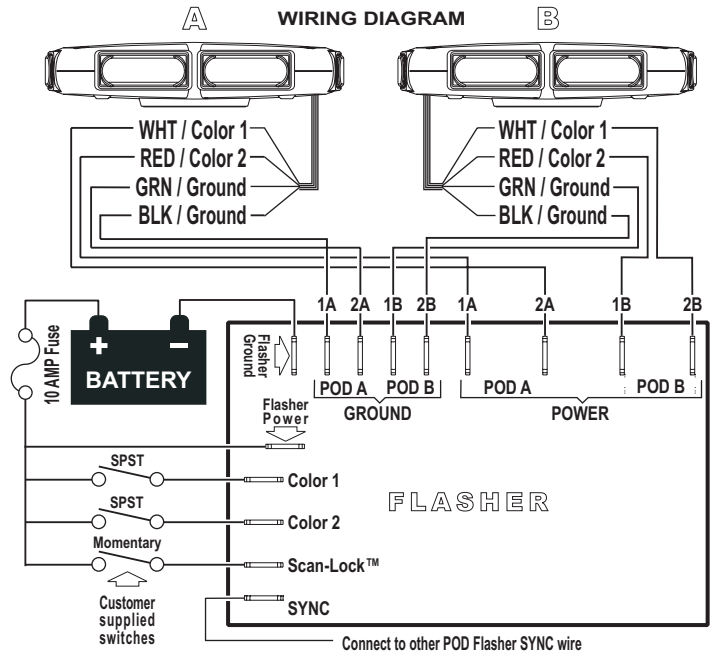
A WIRING DIAGRAM B

WHT / Color 1
RED / Color 2
GRN / Ground
BLK / Ground

WHT / Color 1
RED / Color 2
GRN / Ground
BLK / Ground

10 AMP Fuse
+ −
BATTERY

Flasher Ground

1A 2A 1B 2B 1A 2A 1B 2B

POD A POD B
GROUND

POD A POD B
POWER

Flasher Power

SPST
Color 1

SPST
Color 2

Momentary
Scan-Lock™

SYNC

Customer supplied switches

FLASHER

Connect to other POD Flasher SYNC wire